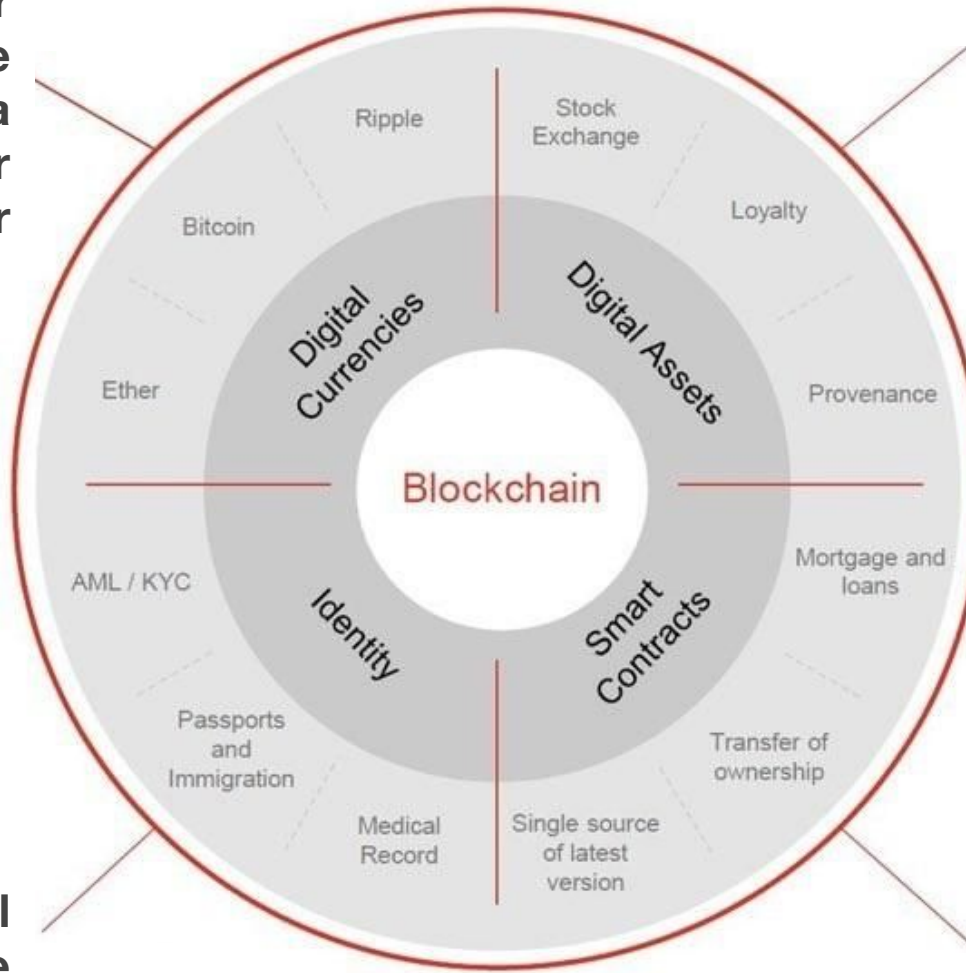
r
e
a
r
r

Ripple

Stock Exchange

Bitcoin

Loyalty

Digital Currencies

Digital Assets

Ether

Provenance

Blockchain

AML / KYC

Mortgage and loans

Identity

Smart Contracts

Passports and Immigration

Transfer of ownership

Medical Record

Single source of latest version

l
e